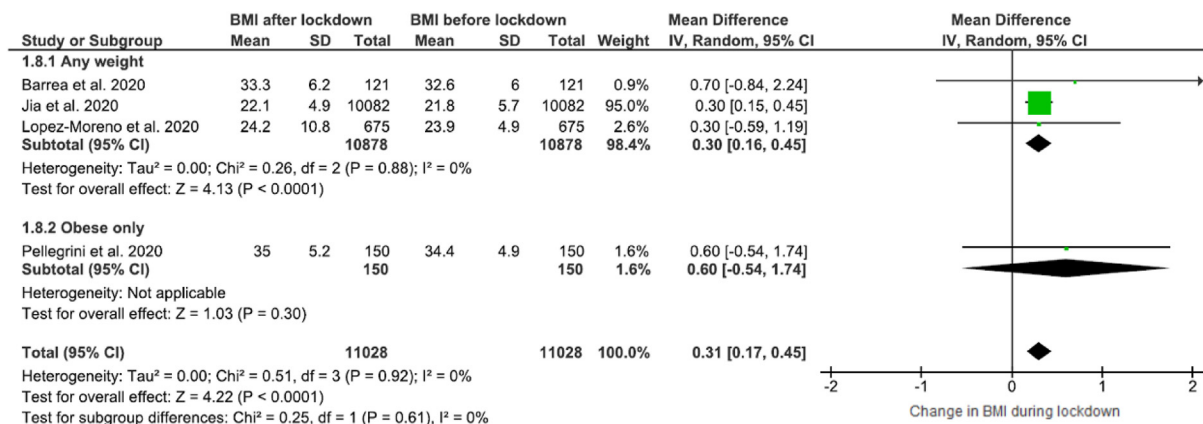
| Study or Subgroup | BMI after lockdown Mean | SD | Total | BMI before lockdown Mean | SD | Total | Weight | Mean Difference IV, Random, 95% CI |
|---|---|---|---|---|---|---|---|---|
| **1.8.1 Any weight** | | | | | | | | |
| Barrea et al. 2020 | 33.3 | 6.2 | 121 | 32.6 | 6 | 121 | 0.9% | 0.70 [-0.84, 2.24] |
| Jia et al. 2020 | 22.1 | 4.9 | 10082 | 21.8 | 5.7 | 10082 | 95.0% | 0.30 [0.15, 0.45] |
| Lopez-Moreno et al. 2020 | 24.2 | 10.8 | 675 | 23.9 | 4.9 | 675 | 2.6% | 0.30 [-0.59, 1.19] |
| **Subtotal (95% CI)** | | | **10878** | | | **10878** | **98.4%** | **0.30 [0.16, 0.45]** |

Heterogeneity: Tau² = 0.00; Chi² = 0.26, df = 2 (P = 0.88); I² = 0%
Test for overall effect: Z = 4.13 (P < 0.0001)

| Study or Subgroup | BMI after lockdown Mean | SD | Total | BMI before lockdown Mean | SD | Total | Weight | Mean Difference IV, Random, 95% CI |
|---|---|---|---|---|---|---|---|---|
| **1.8.2 Obese only** | | | | | | | | |
| Pellegrini et al. 2020 | 35 | 5.2 | 150 | 34.4 | 4.9 | 150 | 1.6% | 0.60 [-0.54, 1.74] |
| **Subtotal (95% CI)** | | | **150** | | | **150** | **1.6%** | **0.60 [-0.54, 1.74]** |

Heterogeneity: Not applicable
Test for overall effect: Z = 1.03 (P = 0.30)

**Total (95% CI)** **11028** **11028** **100.0%** **0.31 [0.17, 0.45]**

Heterogeneity: Tau² = 0.00; Chi² = 0.51, df = 3 (P = 0.92); I² = 0%
Test for overall effect: Z = 4.22 (P < 0.0001)
Test for subgroup differences: Chi² = 0.25, df = 1 (P = 0.61), I² = 0%

Mean Difference
IV, Random, 95% CI

-2 -1 0 1 2
Change in BMI during lockdown